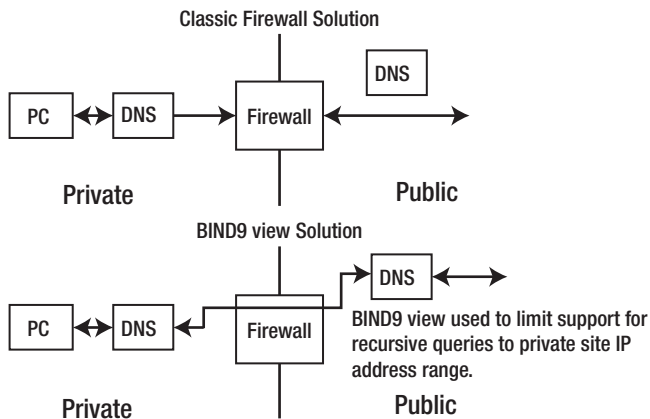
Classic Firewall Solution

DNS

PC

DNS

Firewall

Private

Public

BIND9 view Solution

DNS

PC

DNS

Firewall

BIND9 view used to limit support for recursive queries to private site IP address range.

Private

Public